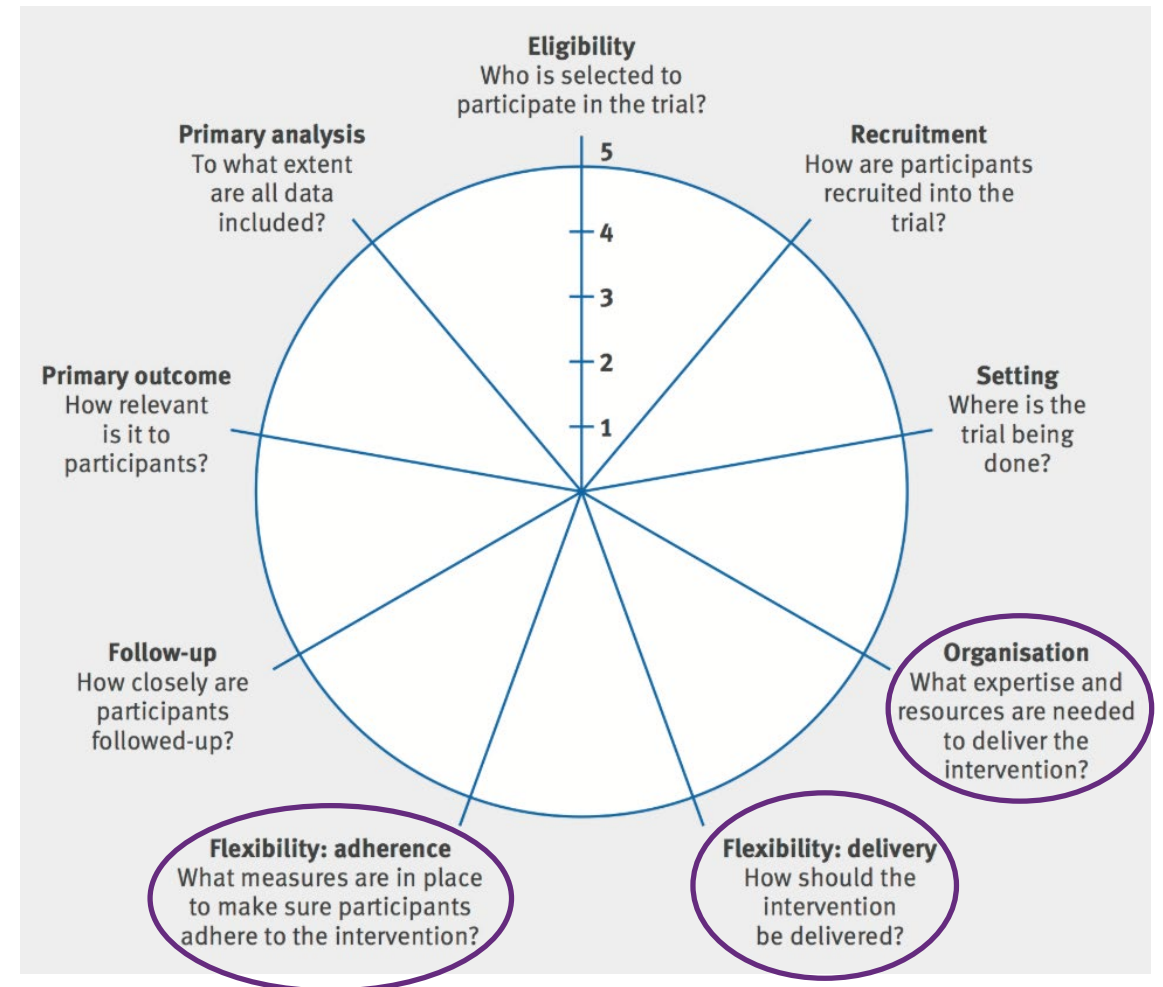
Eligibility
Who is selected to participate in the trial?

Primary analysis
To what extent are all data included?

Recruitment
How are participants recruited into the trial?

5
4
3
2
1

Primary outcome
How relevant is it to participants?

Setting
Where is the trial being done?

Follow-up
How closely are participants followed-up?

Organisation
What expertise and resources are needed to deliver the intervention?

Flexibility: adherence
What measures are in place to make sure participants adhere to the intervention?

Flexibility: delivery
How should the intervention be delivered?